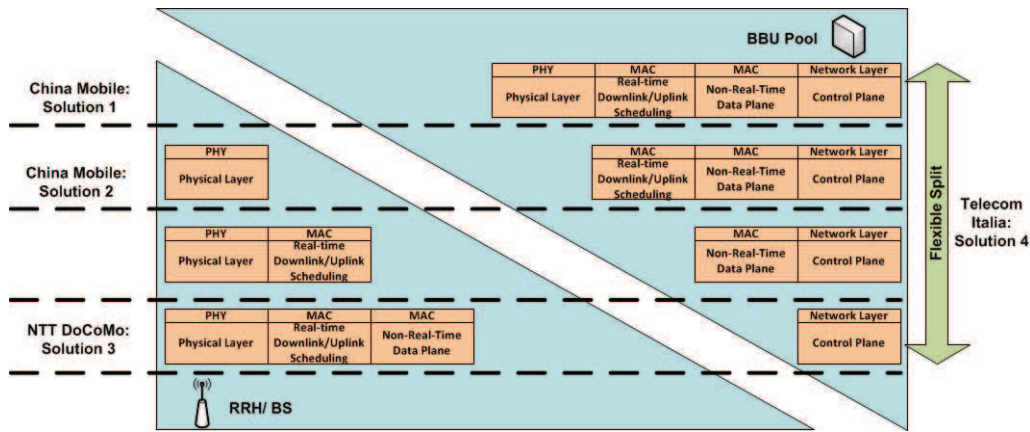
BBU Pool

China Mobile: Solution 1

| PHY | MAC | MAC | Network Layer |
|---|---|---|---|
| Physical Layer | Real-time Downlink/Uplink Scheduling | Non-Real-Time Data Plane | Control Plane |

China Mobile: Solution 2

| PHY |
|---|
| Physical Layer |

| MAC | MAC | Network Layer |
|---|---|---|
| Real-time Downlink/Uplink Scheduling | Non-Real-Time Data Plane | Control Plane |

| PHY | MAC |
|---|---|
| Physical Layer | Real-time Downlink/Uplink Scheduling |

| MAC | Network Layer |
|---|---|
| Non-Real-Time Data Plane | Control Plane |

NTT DoCoMo: Solution 3

| PHY | MAC | MAC |
|---|---|---|
| Physical Layer | Real-time Downlink/Uplink Scheduling | Non-Real-Time Data Plane |

| Network Layer |
|---|
| Control Plane |

Flexible Split

Telecom Italia: Solution 4

RRH/ BS